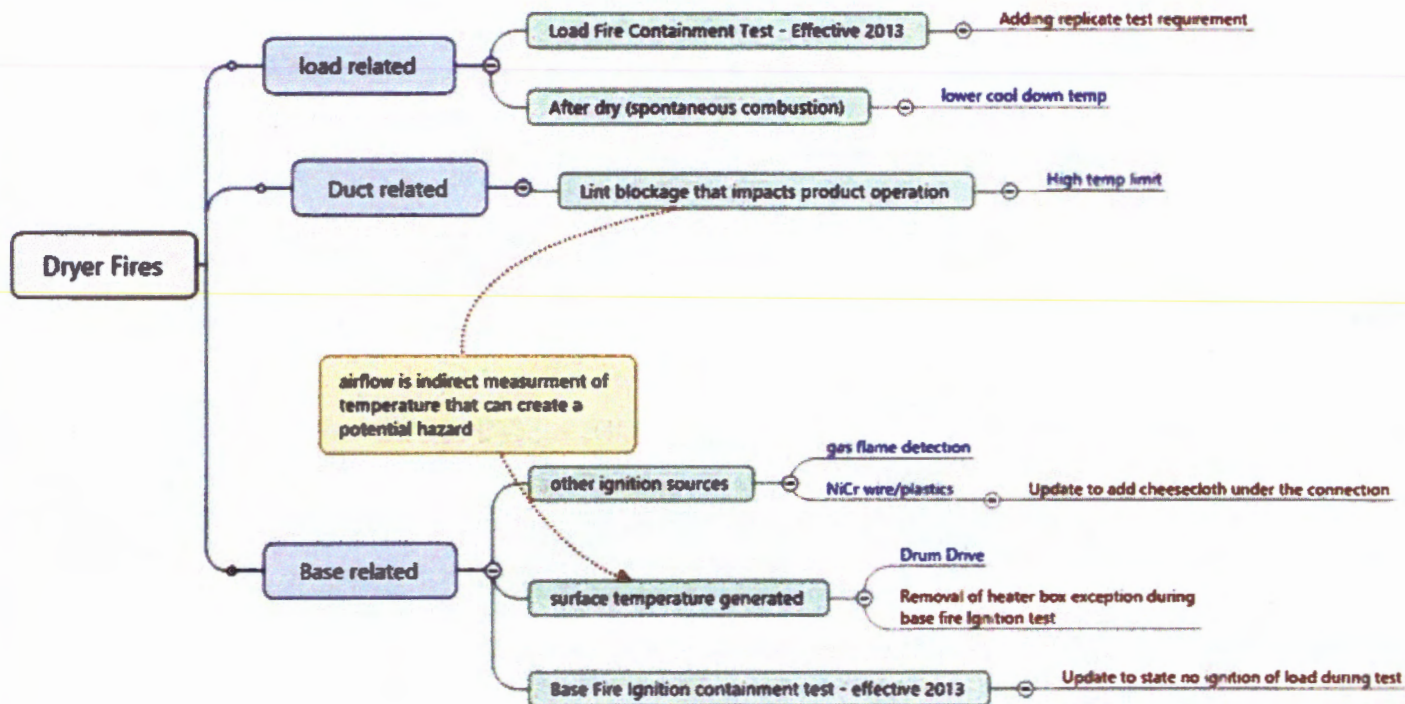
Dryer Fires

load related

Load Fire Containment Test - Effective 2013

Adding replicate test requirement

After dry (spontaneous combustion)

lower cool down temp

Duct related

Lint blockage that impacts product operation

High temp limit

airflow is indirect measurment of temperature that can create a potential hazard

Base related

other ignition sources

gas flame detection

NiCr wire/plastics

Update to add cheesecloth under the connection

surface temperature generated

Drum Drive

Removal of heater box exception during base fire ignition test

Base Fire Ignition containment test - effective 2013

Update to state no ignition of load during test